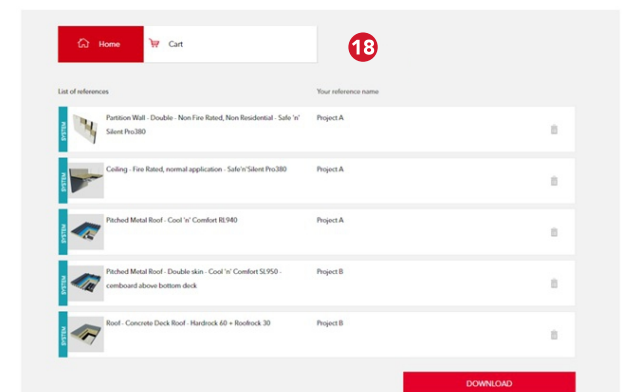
Home

Cart

18

List of references

Your reference name

SYSTEM

Partition Wall - Double - Non Fire Rated, Non Residential - Safe 'n' Silent Pro380

Project A

SYSTEM

Ceiling - Fire Rated, normal application - Safe'n'Silent Pro380

Project A

SYSTEM

Pitched Metal Roof - Cool 'n' Comfort RL940

Project A

SYSTEM

Pitched Metal Roof - Double skin - Cool 'n' Comfort SL950 - cemboard above bottom deck

Project B

SYSTEM

Roof - Concrete Deck Roof - Hardrock 60 + Roofrock 30

Project B

DOWNLOAD